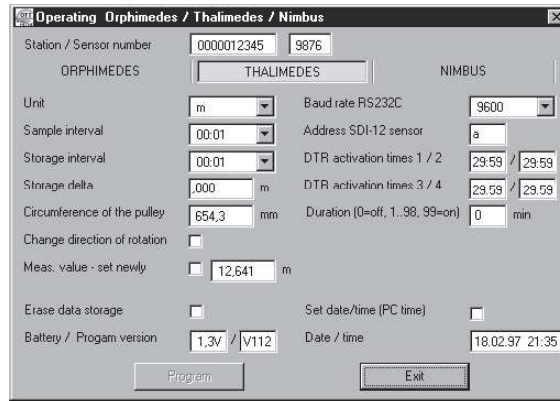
Operating Orphimedes / Thalimedes / Nimbus

Station / Sensor number 0000012345 9876

ORPHIMEDES THALIMEDES NIMBUS

Unit m
Sample interval 00:01
Storage interval 00:01
Storage delta ,000 m
Circumference of the pulley 654,3 mm
Change direction of rotation
Meas. value - set newly 12,641 m

Baud rate RS232C 9600
Address SDI-12 sensor a
DTR activation times 1 / 2 29:59 / 29:59
DTR activation times 3 / 4 29:59 / 29:59
Duration (0=off, 1..98, 99=on) 0 min

Erase data storage
Battery / Progam version 1,3V / V112

Set date/time (PC time)
Date / time 18.02.97 21:35

Program Exit